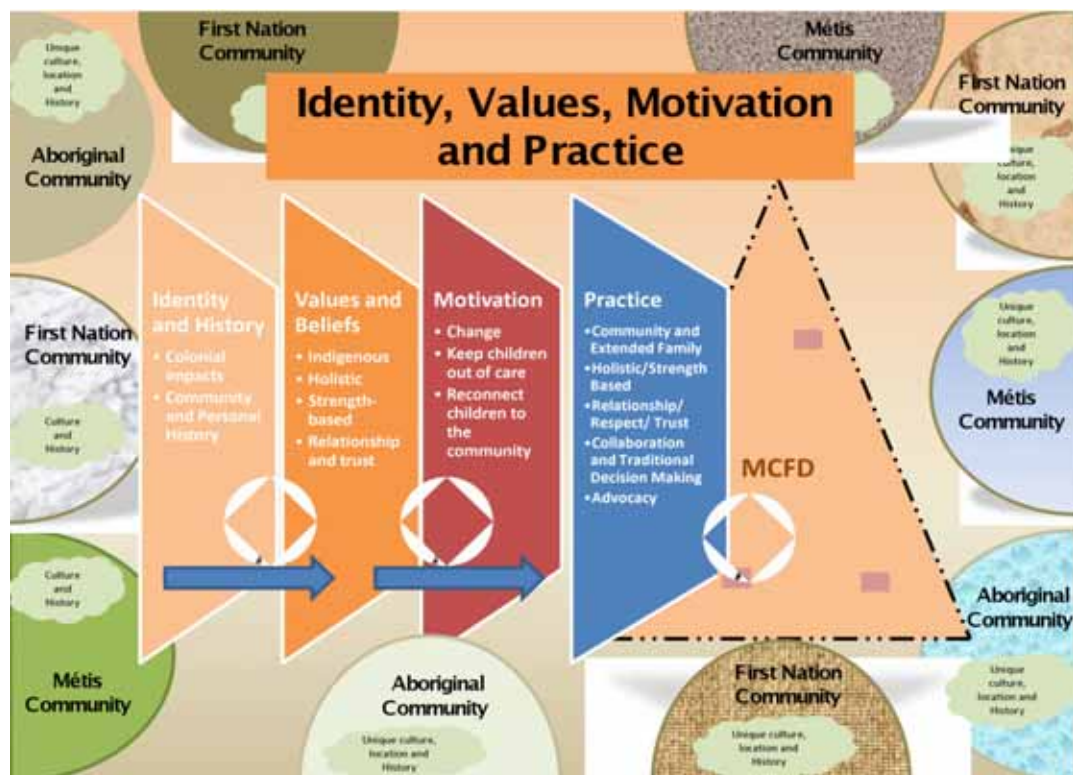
Identity, Values, Motivation and Practice

First Nation Community

Métis Community

Unique culture, location and History

Aboriginal Community

First Nation Community

Unique culture, location and History

First Nation Community

Culture and History

Unique culture, location and History

Métis Community

Identity and History
• Colonial impacts
• Community and Personal History

Values and Beliefs
• Indigenous
• Holistic
• Strength-based
• Relationship and trust

Motivation
• Change
• Keep children out of care
• Reconnect children to the community

Practice
• Community and Extended Family
• Holistic/Strength Based
• Relationship/ Respect/ Trust
• Collaboration and Traditional Decision Making
• Advocacy

MCFD

Culture and History

Métis Community

Aboriginal Community

Unique culture, location and History

First Nation Community

Unique culture, location and History

Aboriginal Community

Unique culture, location and History